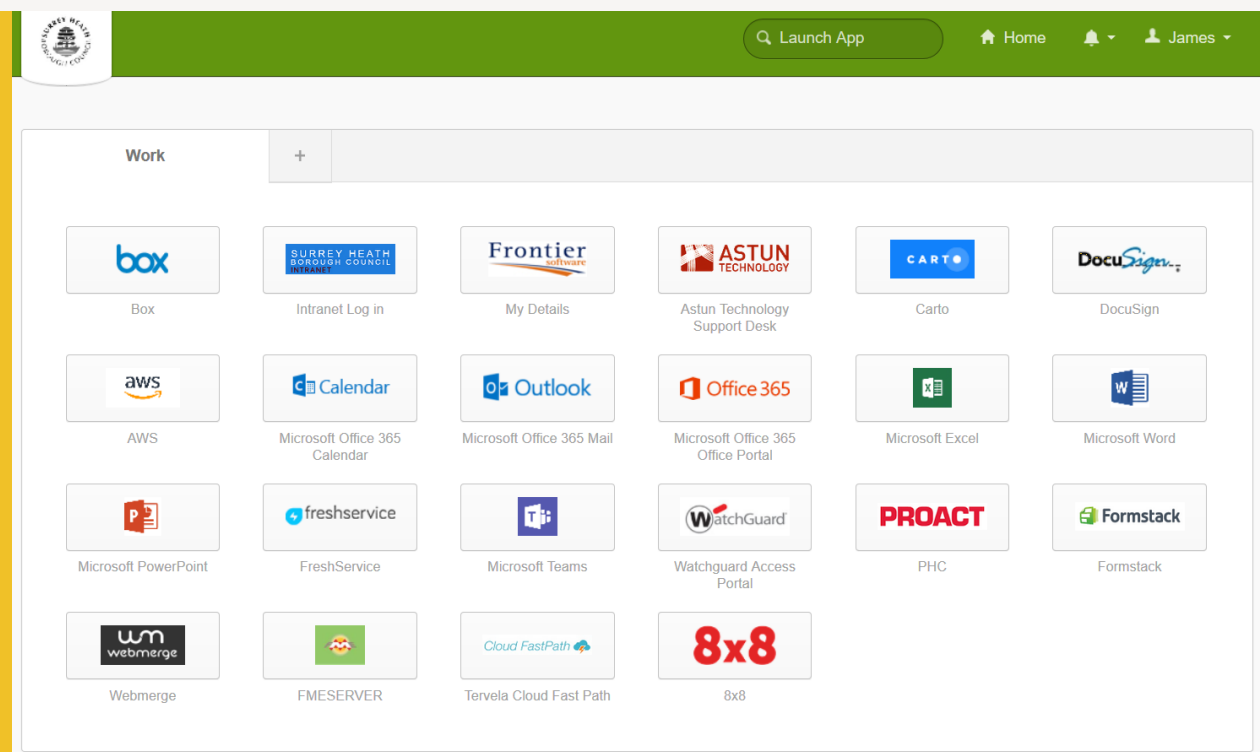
SURREY HEATH BOROUGH COUNCIL

Launch App

Home

James

Work

+

box

Box

SURREY HEATH BOROUGH COUNCIL INTRANET

Intranet Log in

Frontier software

My Details

ASTUN TECHNOLOGY

Astun Technology Support Desk

CARTO

Carto

DocuSign

DocuSign

aws

AWS

Calendar

Microsoft Office 365 Calendar

Outlook

Microsoft Office 365 Mail

Office 365

Microsoft Office 365 Office Portal

Microsoft Excel

Microsoft Word

Microsoft PowerPoint

freshservice

FreshService

Microsoft Teams

WatchGuard

Watchguard Access Portal

PROACT

PHC

Formstack

Formstack

webmerge

Webmerge

FMESERVER

Cloud FastPath

Tervela Cloud Fast Path

8x8

8x8